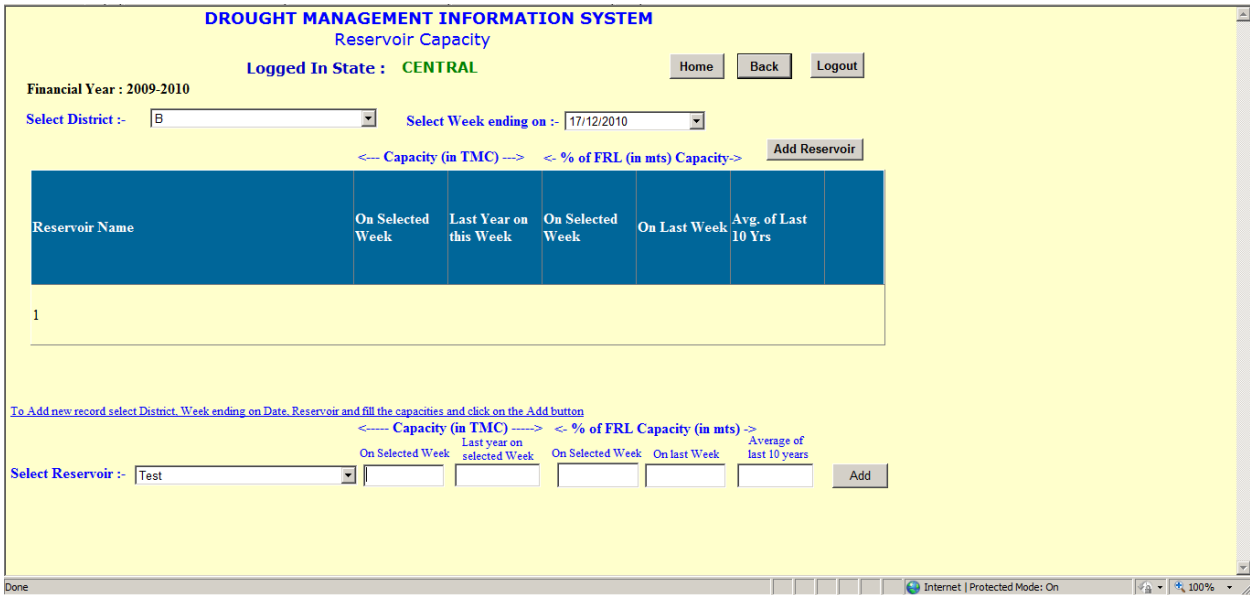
DROUGHT MANAGEMENT INFORMATION SYSTEM
Reservoir Capacity

Logged In State : CENTRAL

Home Back Logout

Financial Year : 2009-2010

Select District :- B

Select Week ending on :- 17/12/2010

Add Reservoir

<--- Capacity (in TMC) ---> <- % of FRL (in mts) Capacity->

| Reservoir Name | On Selected Week | Last Year on this Week | On Selected Week | On Last Week | Avg. of Last 10 Yrs | |
|---|---|---|---|---|---|---|
| 1 | | | | | | |

To Add new record select District, Week ending on Date, Reservoir and fill the capacities and click on the Add button

<----- Capacity (in TMC) -----> <- % of FRL Capacity (in mts) ->

On Selected Week
Last year on selected Week
On Selected Week
On last Week
Average of last 10 years

Select Reservoir :- Test

Add

Done

Internet | Protected Mode: On

100%